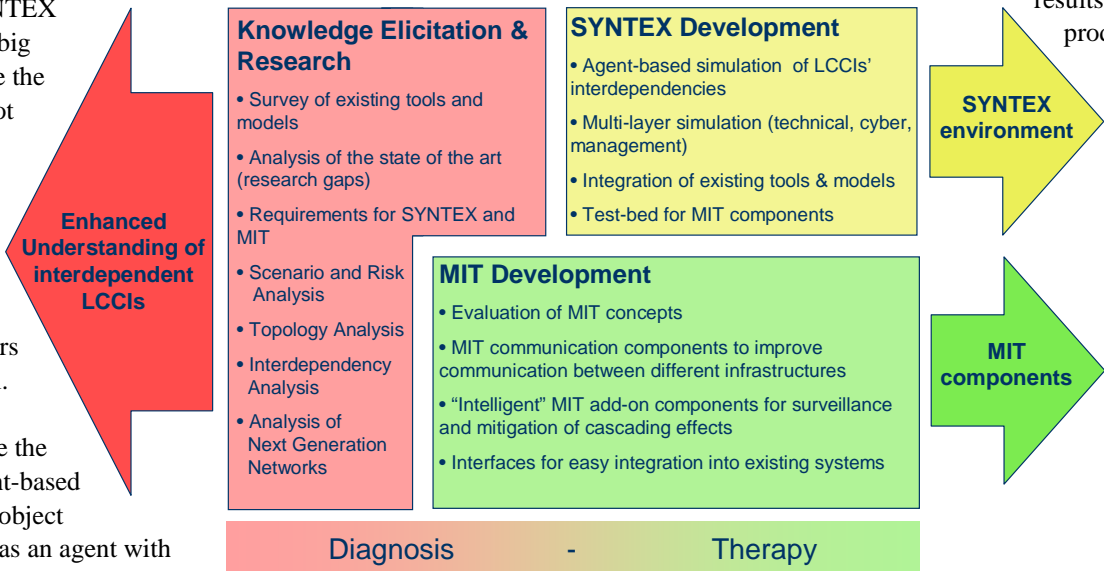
NTEX
big
e the
ot

rs
.

e the
nt-based
object
as an agent with

Enhanced Understanding of interdependent LCCIs

Knowledge Elicitation & Research

• Survey of existing tools and models

• Analysis of the state of the art (research gaps)

• Requirements for SYNTEX and MIT

• Scenario and Risk Analysis

• Topology Analysis

• Interdependency Analysis

• Analysis of Next Generation Networks

SYNTEX Development

• Agent-based simulation of LCCIs' interdependencies

• Multi-layer simulation (technical, cyber, management)

• Integration of existing tools & models

• Test-bed for MIT components

MIT Development

• Evaluation of MIT concepts

• MIT communication components to improve communication between different infrastructures

• "Intelligent" MIT add-on components for surveillance and mitigation of cascading effects

• Interfaces for easy integration into existing systems

results
prod

SYNTEX environment

MIT components

Diagnosis - Therapy